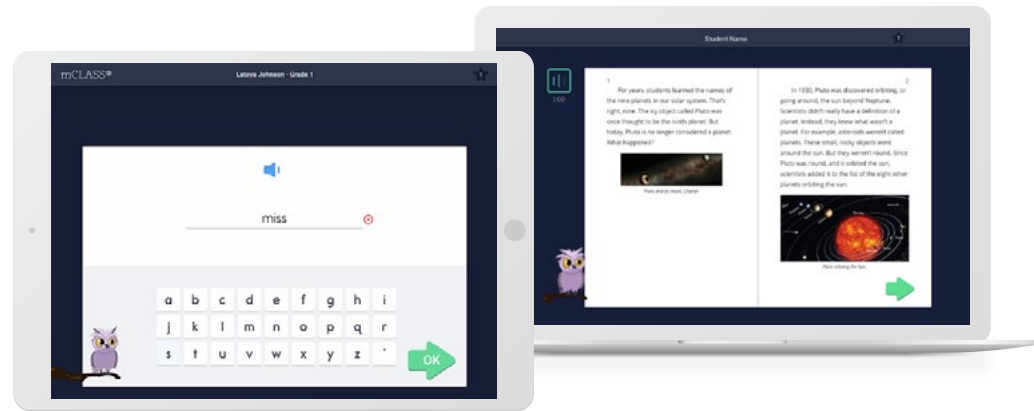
Student Name

1:00

1

For years, students learned the names of the nine planets in our solar system. That's right, nine. The icy object called Pluto was once thought to be the ninth planet. But today, Pluto is no longer considered a planet. What happened?

Pluto and its moon, Charon

2

In 1930, Pluto was discovered orbiting, or going around, the sun beyond Neptune. Scientists didn't really have a definition of a planet. Instead, they knew what wasn't a planet. For example, asteroids weren't called planets. These small, rocky objects went around the sun. But they weren't round. Since Pluto was round, and it orbited the sun, scientists added it to the list of the eight other planets orbiting the sun.

Planets orbiting the Sun

mCLASS®

Latoya Johnson · Grade 1

miss

a b c d e f g h i
j k l m n o p q r
s t u v w x y z '

OK